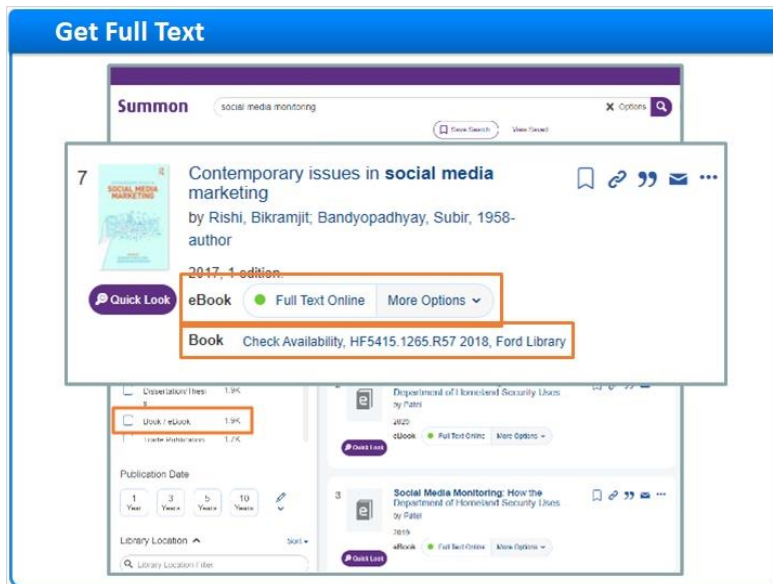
Get Full Text

Summon

social media monitoring

Options

Save Search

View Saved

7

SOCIAL MEDIA MARKETING

Contemporary issues in **social media** marketing

by Rishi, Bikramjit; Bandyopadhyay, Subir, 1958- author

2017, 1 edition.

Quick Look

eBook

Full Text Online

More Options

Book

Check Availability, HF5415.1265.R57 2018, Ford Library

Dissertation/Thesis 1.9K

Book / eBook 1.9K

Trade Publications 1.7K

Publication Date

1 Year

3 Years

5 Years

10 Years

Library Location

Sort

Library Location Filter

Department of Homeland Security Uses

by Patel

2020

eBook

Full Text Online

More Options

Quick Look

3

Social Media Monitoring: How the Department of Homeland Security Uses

by Patel

2019

eBook

Full Text Online

More Options

Quick Look